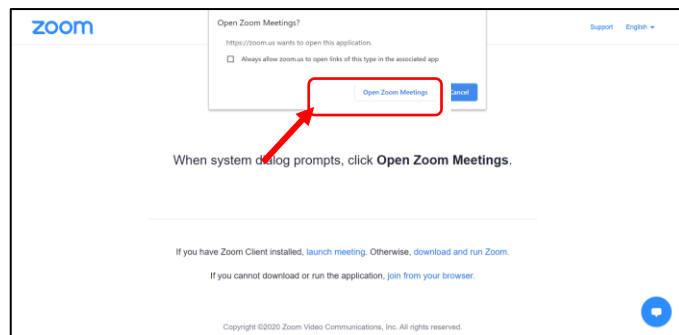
zoom

Open Zoom Meetings?

https://zoom.us wants to open this application.

Always allow zoom.us to open links of this type in the associated app

Open Zoom Meetings

Cancel

Support English

When system dialog prompts, click Open Zoom Meetings.

If you have Zoom Client installed, launch meeting. Otherwise, download and run Zoom.

If you cannot download or run the application, join from your browser.

Copyright ©2020 Zoom Video Communications, Inc. All rights reserved.